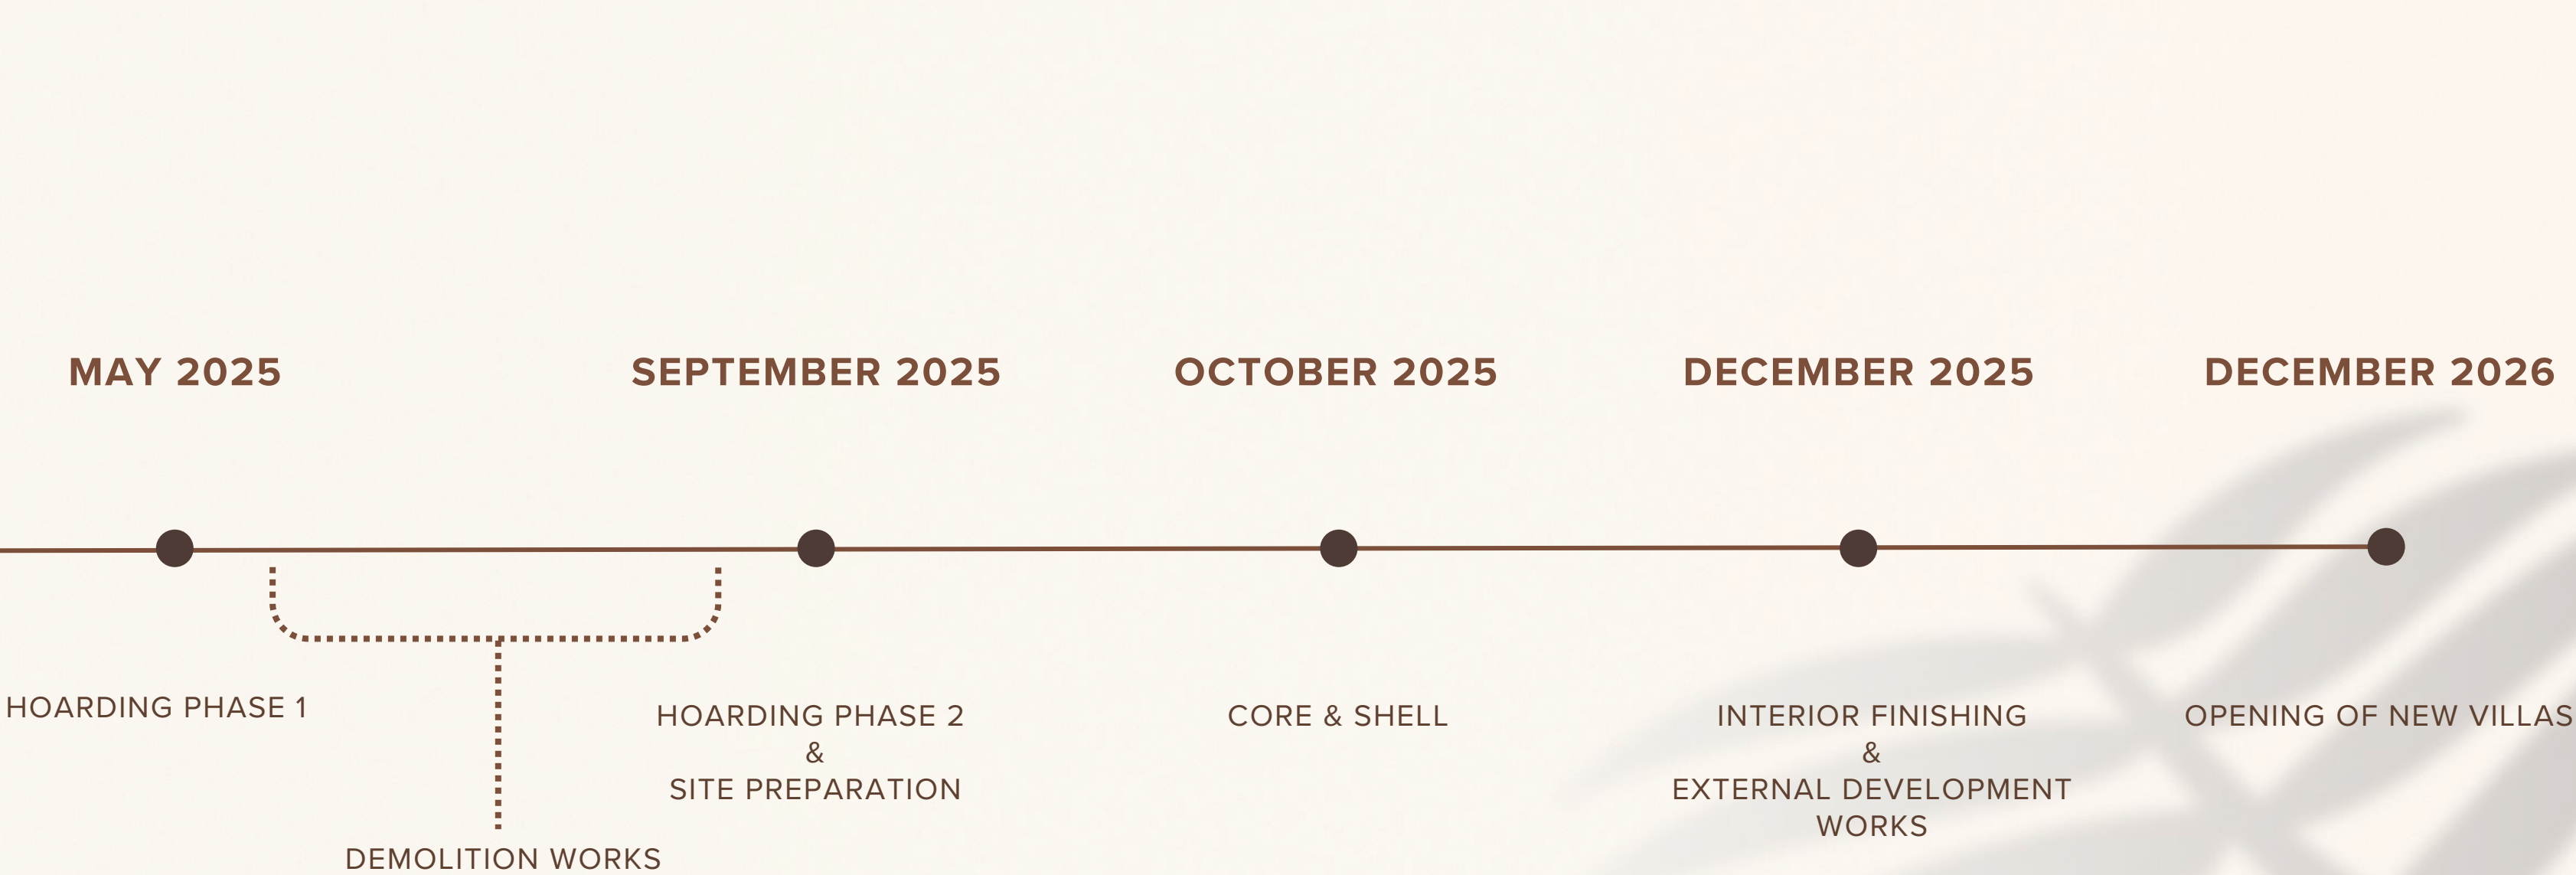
MAY 2025

SEPTEMBER 2025

OCTOBER 2025

DECEMBER 2025

DECEMBER 2026

HOARDING PHASE 1

DEMOLITION WORKS

HOARDING PHASE 2
&
SITE PREPARATION

CORE & SHELL

INTERIOR FINISHING
&
EXTERNAL DEVELOPMENT WORKS

OPENING OF NEW VILLAS